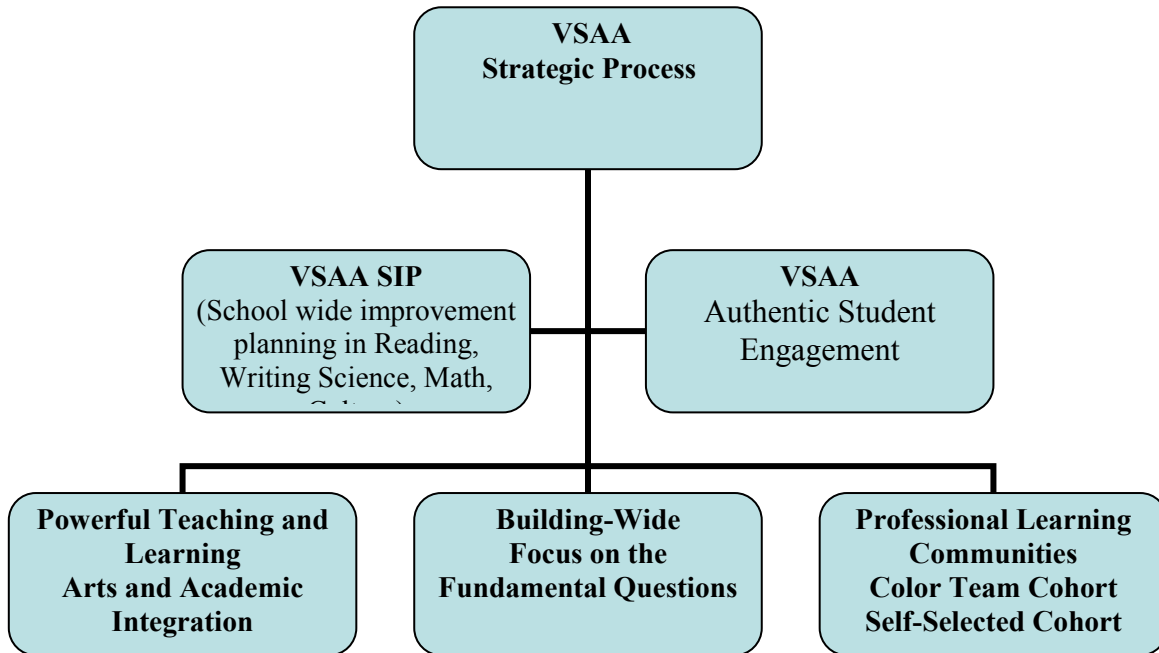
VSAA
Strategic Process

VSAA SIP
(School wide improvement planning in Reading, Writing Science, Math, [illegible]

VSAA
Authentic Student Engagement

Powerful Teaching and Learning
Arts and Academic Integration

Building-Wide
Focus on the Fundamental Questions

Professional Learning Communities
Color Team Cohort
Self-Selected Cohort